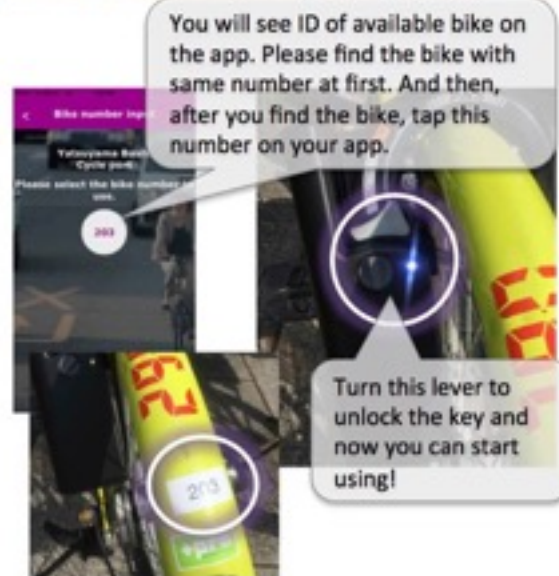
You will see ID of available bike on the app. Please find the bike with same number at first. And then, after you find the bike, tap this number on your app.

< Bike number inp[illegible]

Tateyama Beach Cycle yard

Please select the bike number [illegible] use.

203

Turn this lever to unlock the key and now you can start using!

203